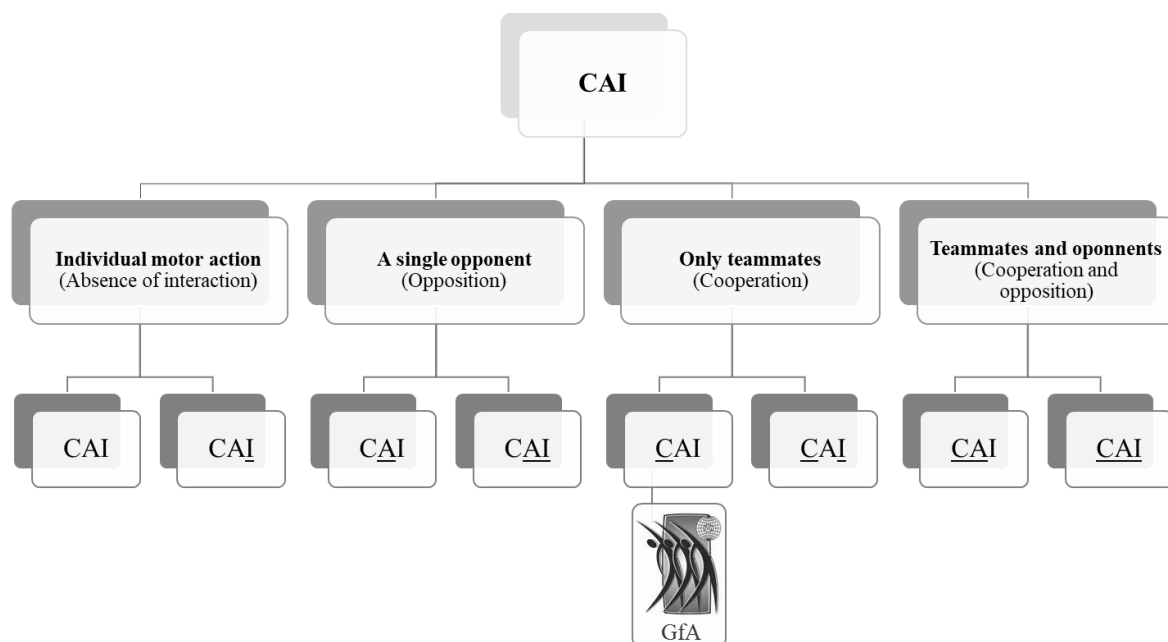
CAI

Individual motor action
(Absence of interaction)

A single opponent
(Opposition)

Only teammates
(Cooperation)

Teammates and oponnents
(Cooperation and opposition)

CAI

CA<u>I</u>

C<u>A</u>I

C<u>AI</u>

<u>C</u>AI

<u>C</u>A<u>I</u>

<u>CA</u>I

<u>CAI</u>

GfA